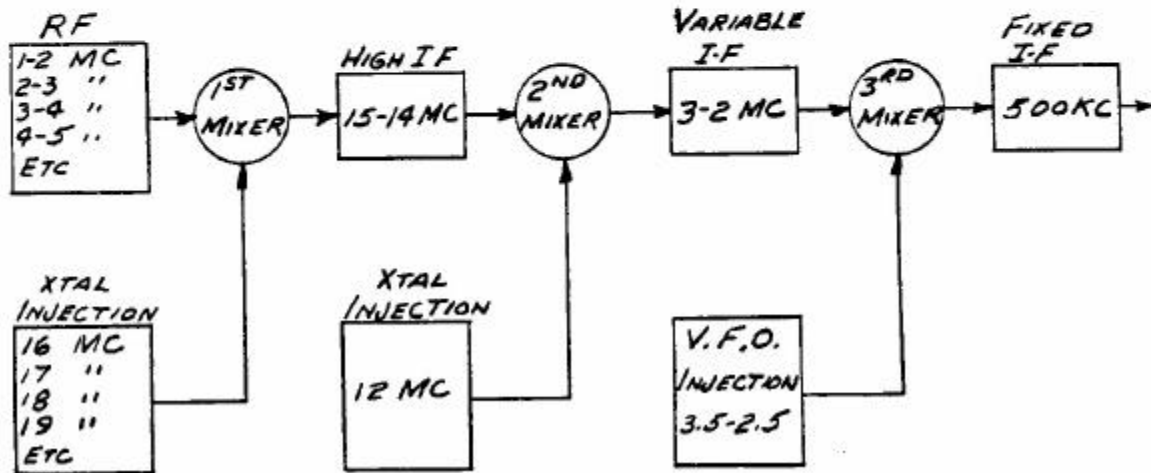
RF
1-2 MC
2-3 ''
3-4 ''
4-5 ''
ETC

1ST MIXER

HIGH IF
15-14 MC

2ND MIXER

VARIABLE I-F
3-2 MC

3RD MIXER

FIXED I-F
500KC

XTAL INJECTION
16 MC
17 ''
18 ''
19 ''
ETC

XTAL INJECTION
12 MC

V.F.O. INJECTION
3.5-2.5